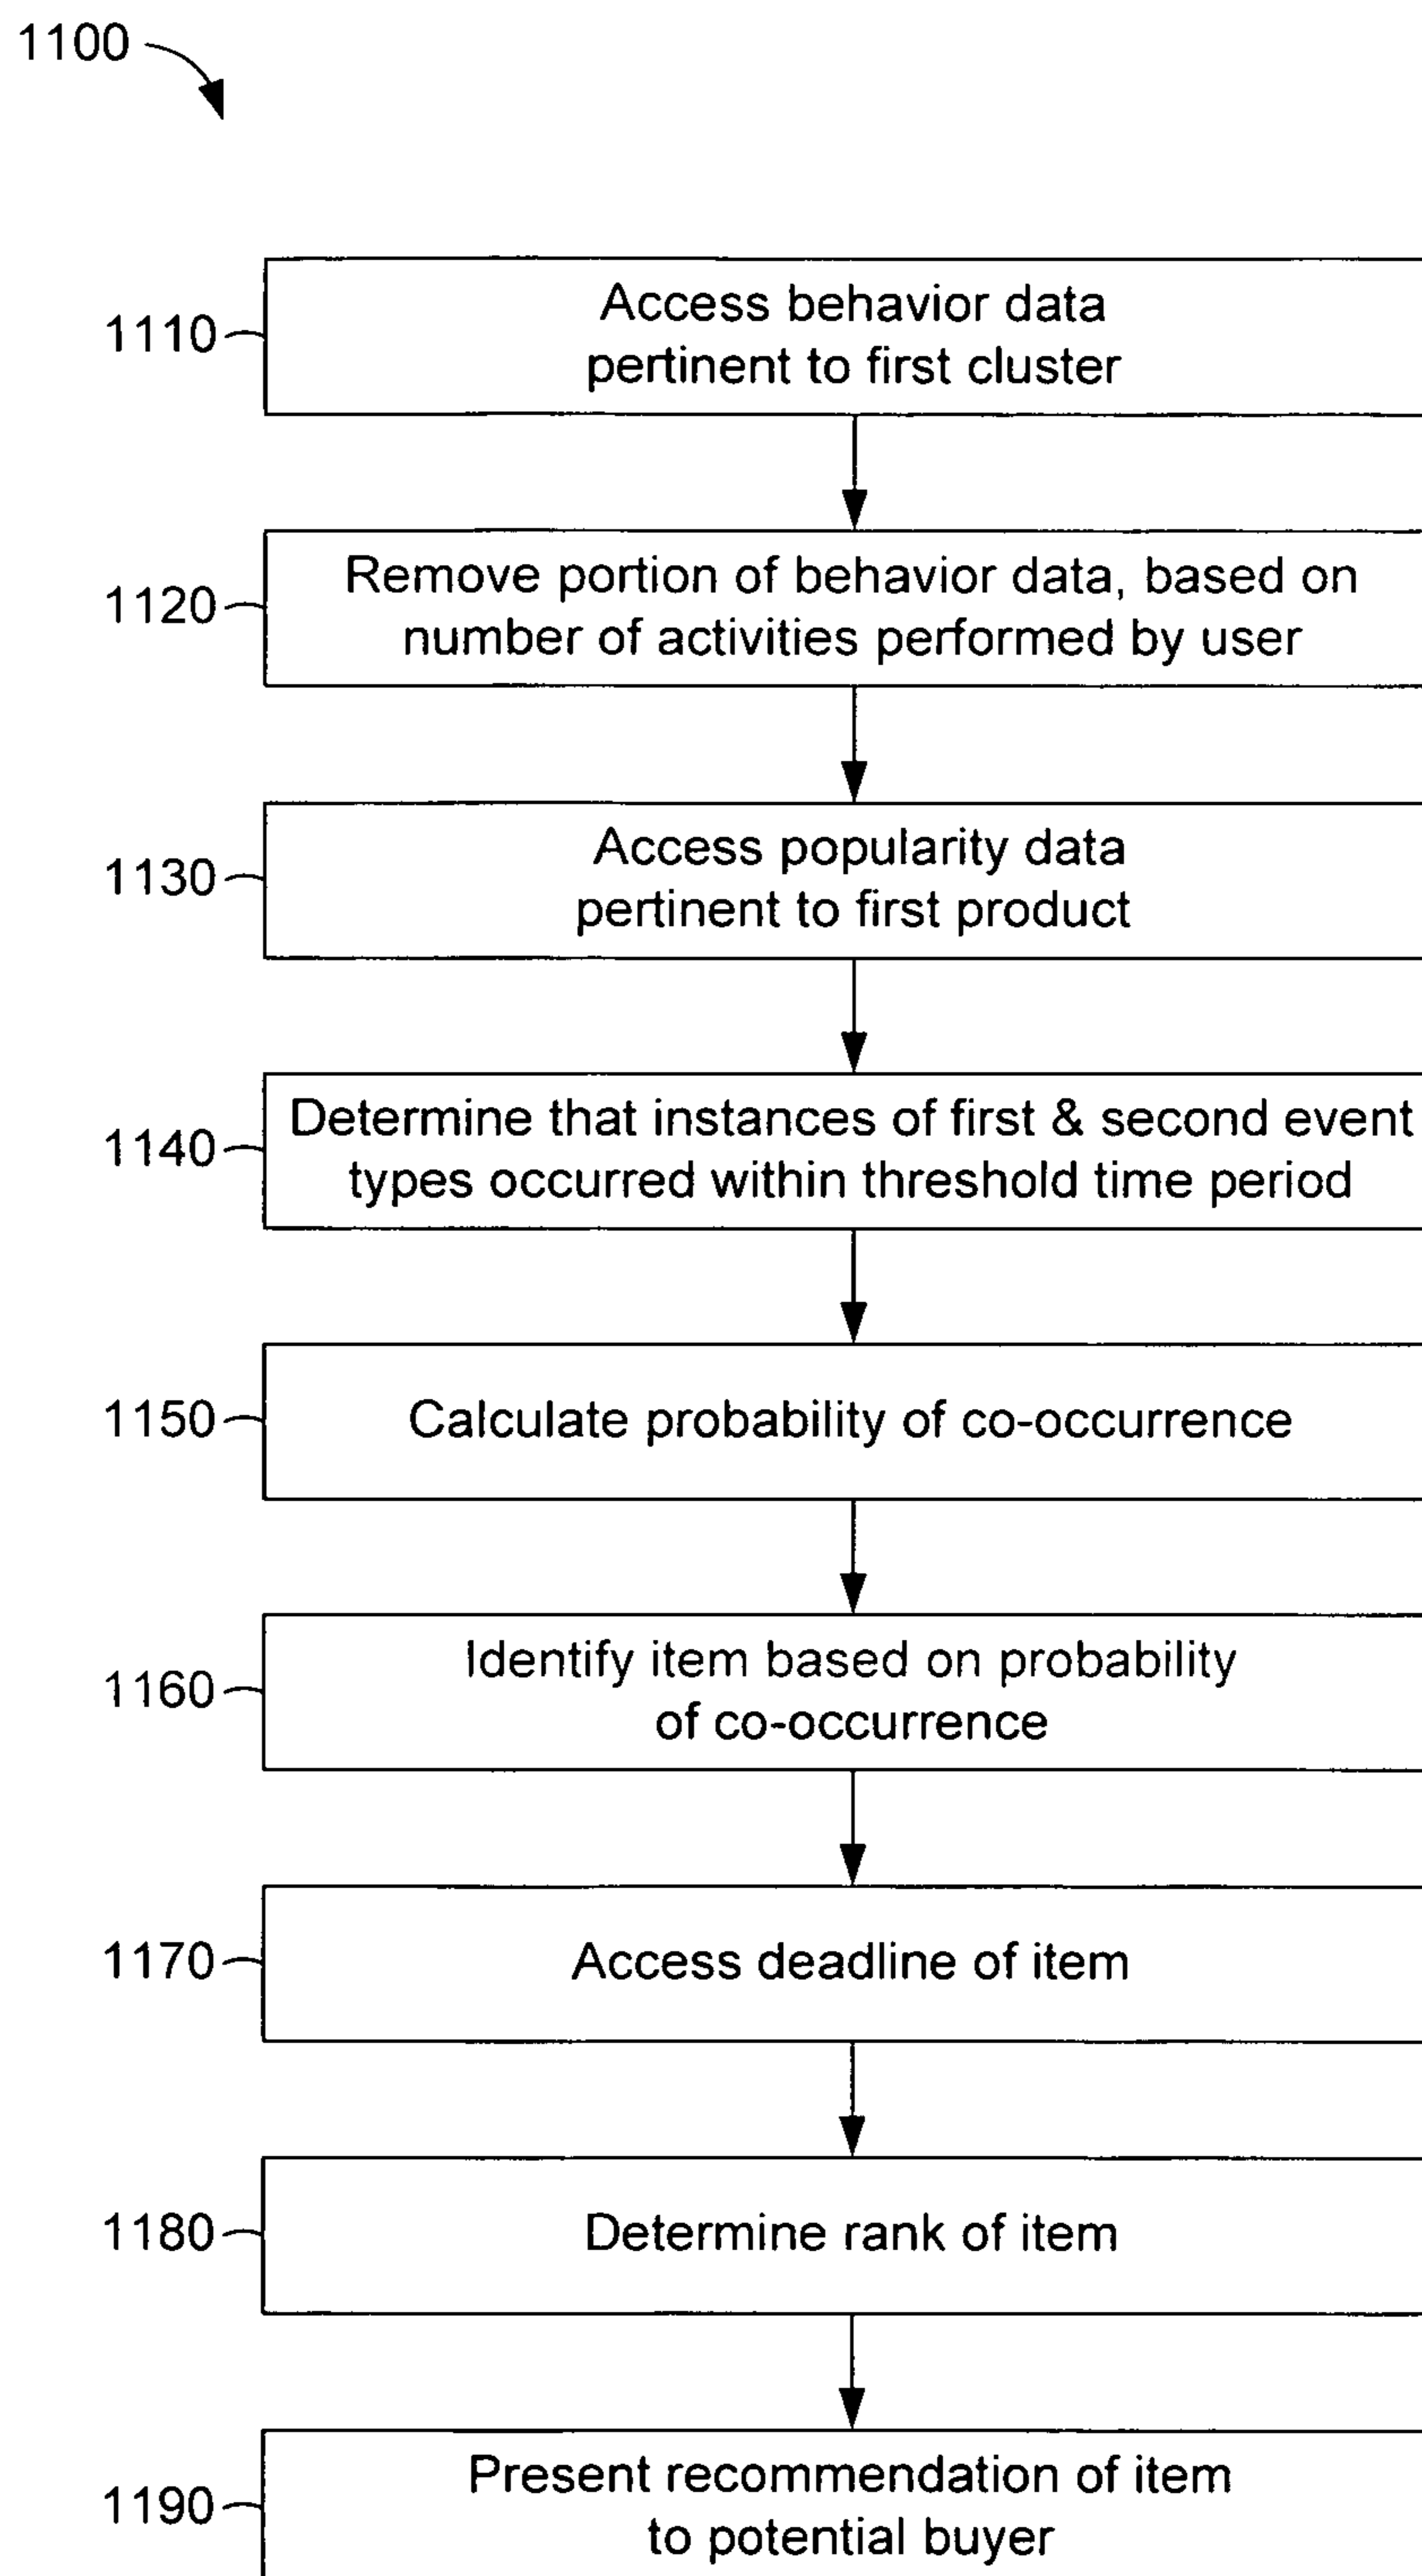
1100

1110 Access behavior data pertinent to first cluster

1120 Remove portion of behavior data, based on number of activities performed by user

1130 Access popularity data pertinent to first product

1140 Determine that instances of first & second event types occurred within threshold time period

1150 Calculate probability of co-occurrence

1160 Identify item based on probability of co-occurrence

1170 Access deadline of item

1180 Determine rank of item

1190 Present recommendation of item to potential buyer